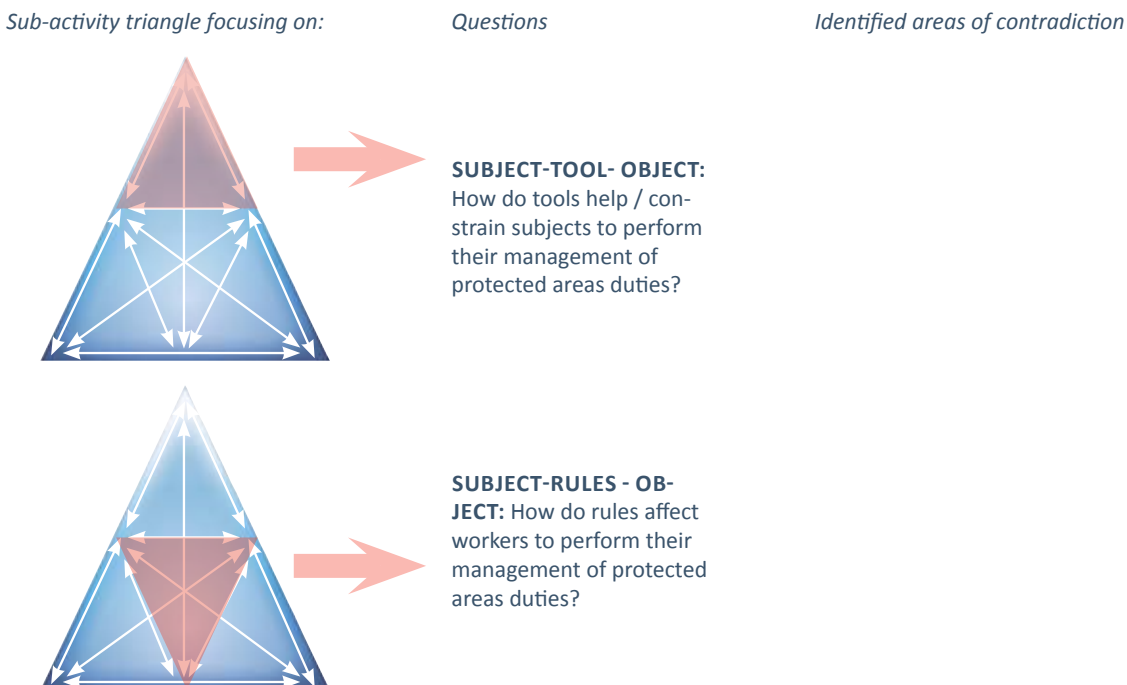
Sub-activity triangle focusing on:

Questions

Identified areas of contradiction

SUBJECT-TOOL- OBJECT: How do tools help / constrain subjects to perform their management of protected areas duties?

SUBJECT-RULES - OBJECT: How do rules affect workers to perform their management of protected areas duties?